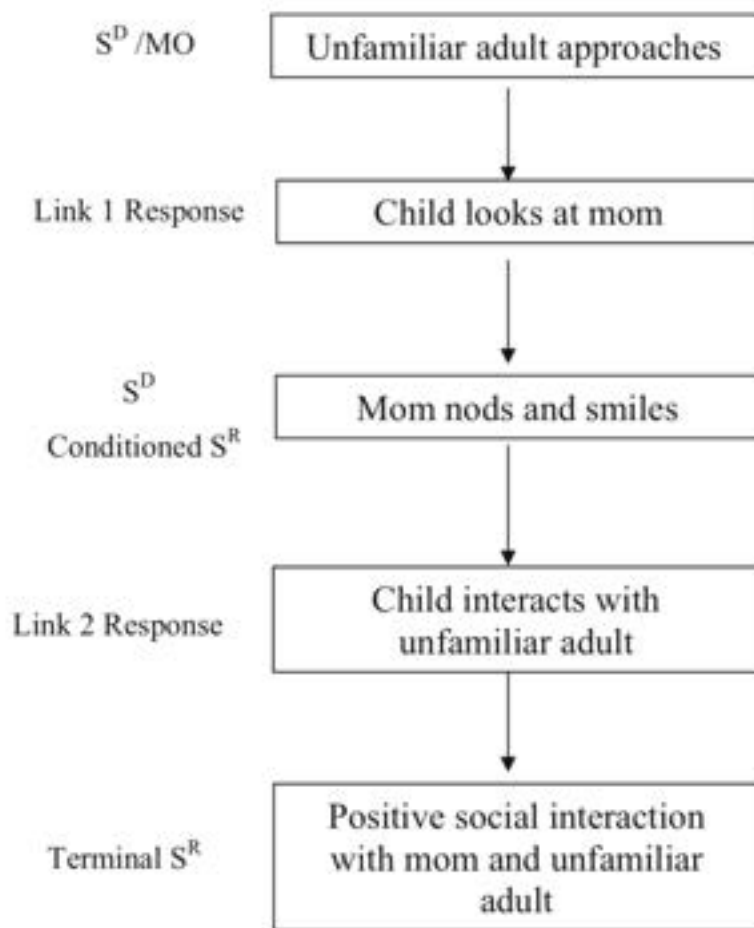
$S^D$ /MO

Unfamiliar adult approaches

Link 1 Response

Child looks at mom

$S^D$
Conditioned $S^R$

Mom nods and smiles

Link 2 Response

Child interacts with unfamiliar adult

Terminal $S^R$

Positive social interaction with mom and unfamiliar adult